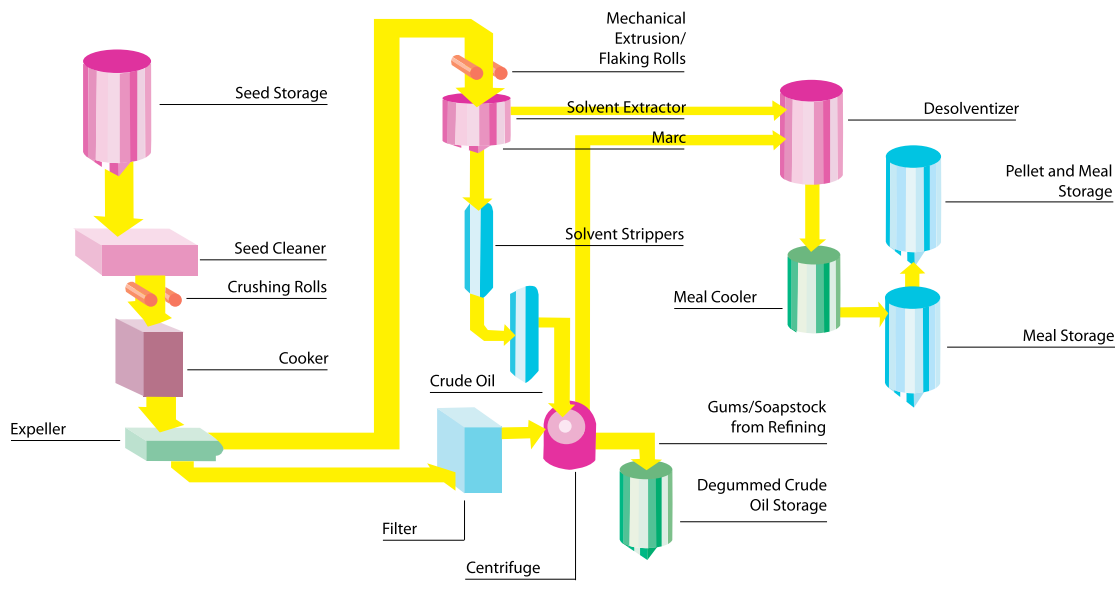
Mechanical Extrusion/ Flaking Rolls

Seed Storage

Solvent Extractor

Desolventizer

Marc

Pellet and Meal Storage

Solvent Strippers

Seed Cleaner

Crushing Rolls

Meal Cooler

Meal Storage

Cooker

Crude Oil

Gums/Soapstock from Refining

Expeller

Degummed Crude Oil Storage

Filter

Centrifuge